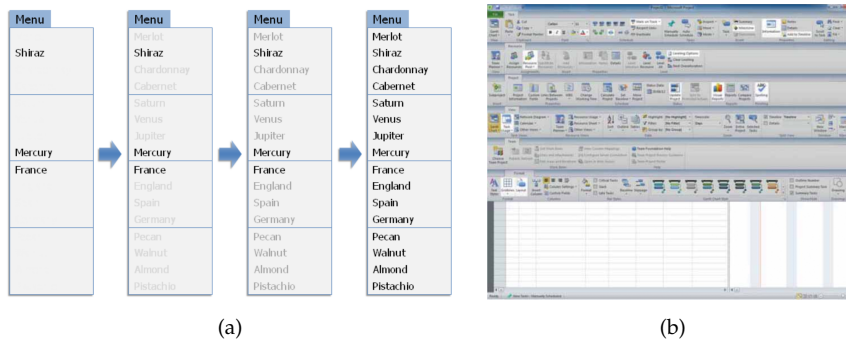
Menu
Shiraz
Mercury
France

Menu
Merlot
Shiraz
Chardonnay
Cabernet
Saturn
Venus
Jupiter
Mercury
France
England
Spain
Germany
Pecan
Walnut
Almond
Pistachio

Menu
Merlot
Shiraz
Chardonnay
Cabernet
Saturn
Venus
Jupiter
Mercury
France
England
Spain
Germany
Pecan
Walnut
Almond
Pistachio

Menu
Merlot
Shiraz
Chardonnay
Cabernet
Saturn
Venus
Jupiter
Mercury
France
England
Spain
Germany
Pecan
Walnut
Almond
Pistachio

(a)

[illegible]

(b)